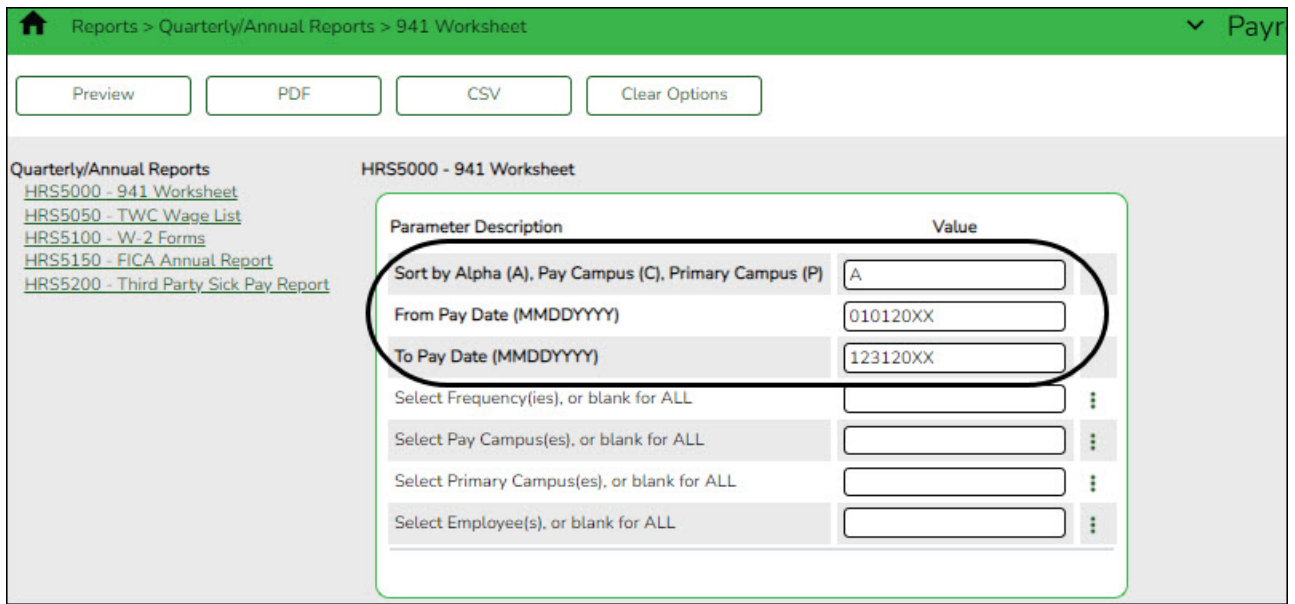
Reports > Quarterly/Annual Reports > 941 Worksheet

Payr

Preview PDF CSV Clear Options

Quarterly/Annual Reports
HRS5000 - 941 Worksheet
HRS5050 - TWC Wage List
HRS5100 - W-2 Forms
HRS5150 - FICA Annual Report
HRS5200 - Third Party Sick Pay Report

HRS5000 - 941 Worksheet

| Parameter Description | Value |
|---|---|
| Sort by Alpha (A), Pay Campus (C), Primary Campus (P) | A |
| From Pay Date (MMDDYYYY) | 010120XX |
| To Pay Date (MMDDYYYY) | 123120XX |
| Select Frequency(ies), or blank for ALL | |
| Select Pay Campus(es), or blank for ALL | |
| Select Primary Campus(es), or blank for ALL | |
| Select Employee(s), or blank for ALL | |